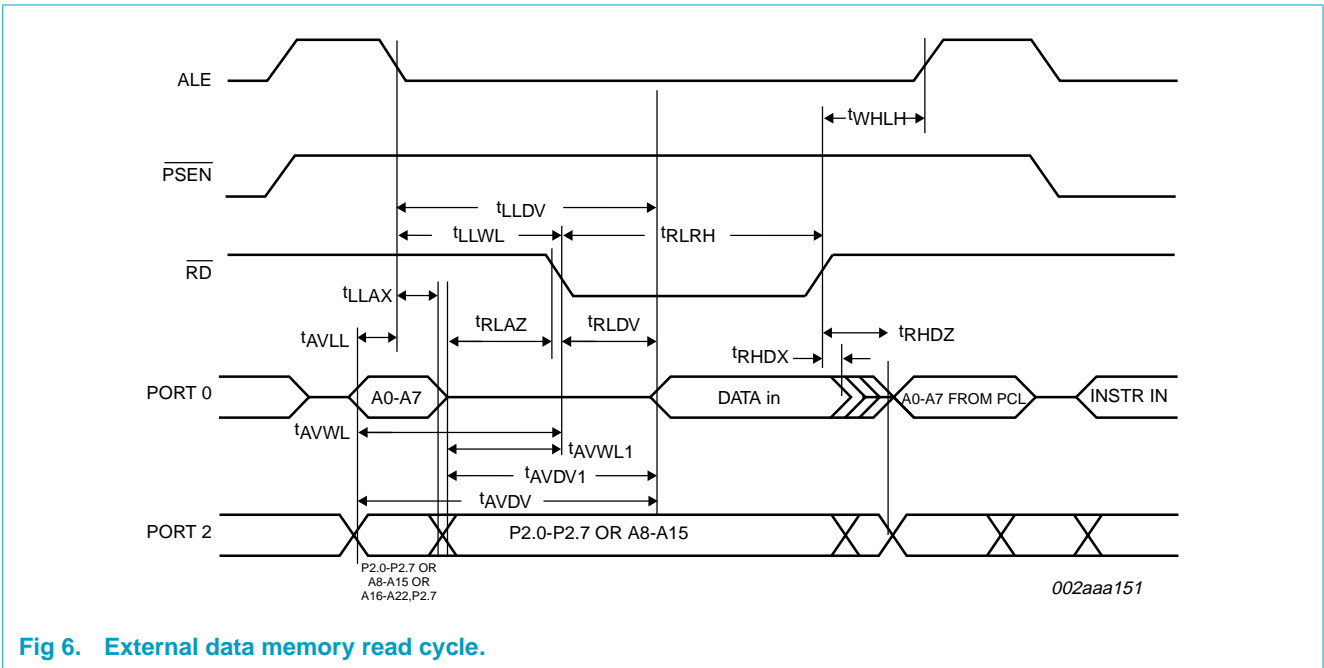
ALE

$t_{WHLH}$

$\overline{PSEN}$

$t_{LLDV}$

$t_{LLWL}$

$t_{RLRH}$

$\overline{RD}$

$t_{LLAX}$

$t_{RLAZ}$

$t_{RLDV}$

$t_{RHDZ}$

$t_{AVLL}$

$t_{RHDX}$

PORT 0

A0-A7

DATA in

A0-A7 FROM PCL

INSTR IN

$t_{AVWL}$

$t_{AVWL1}$

$t_{AVDV1}$

$t_{AVDV}$

PORT 2

P2.0-P2.7 OR A8-A15

P2.0-P2.7 OR A8-A15 OR A16-A22,P2.7

002aaa151

Fig 6. External data memory read cycle.